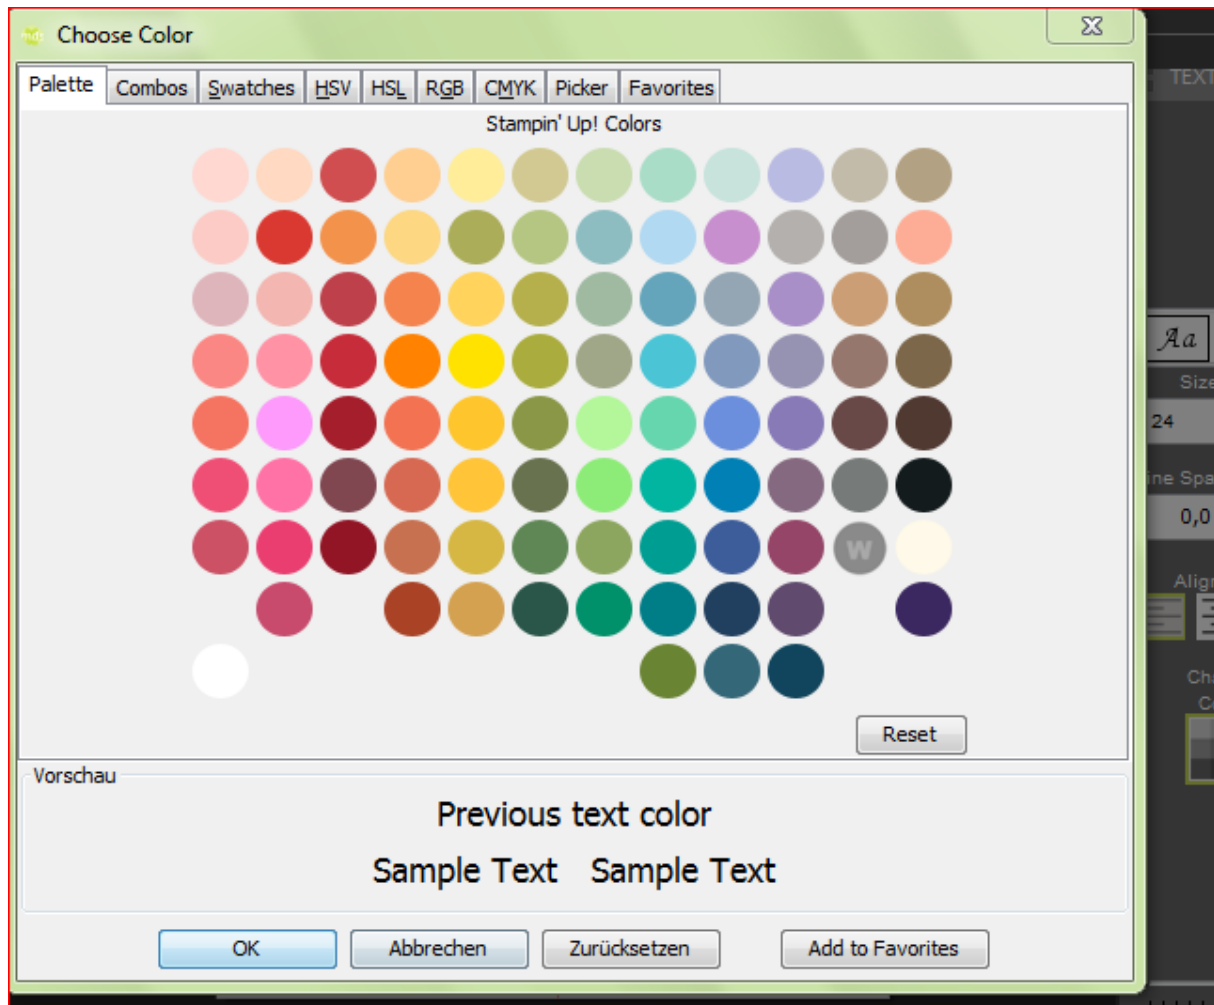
Choose Color

Palette | Combos | Swatches | HSV | HSL | RGB | CMYK | Picker | Favorites

Stampin' Up! Colors

W

Reset

Vorschau

Previous text color

Sample Text Sample Text

OK | Abbrechen | Zurücksetzen | Add to Favorites

TEXT

Aa

Size

24

ine Spa

0,0

Align

Ch

C